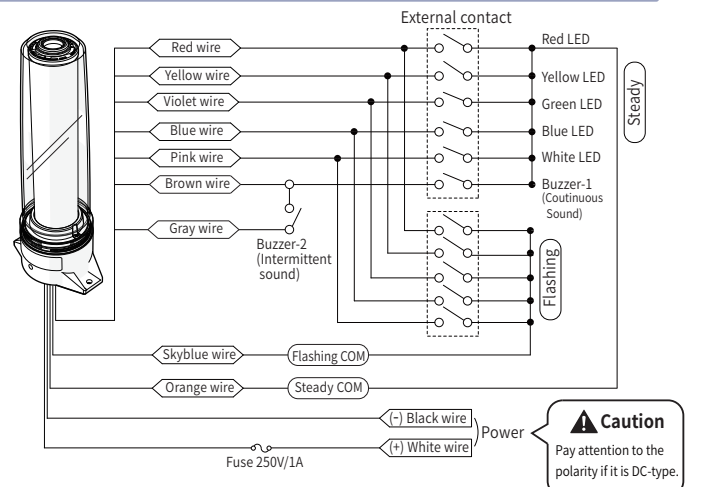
External contact

Red wire
Yellow wire
Violet wire
Blue wire
Pink wire
Brown wire
Gray wire

Red LED
Yellow LED
Green LED
Blue LED
White LED
Buzzer-1
(Coutinuous Sound)

Steady

Buzzer-2
(Intermittent sound)

Flashing

Skyblue wire
Flashing COM
Orange wire
Steady COM

(-) Black wire
(+) White wire
Power
Fuse 250V/1A

Caution
Pay attention to the polarity if it is DC-type.